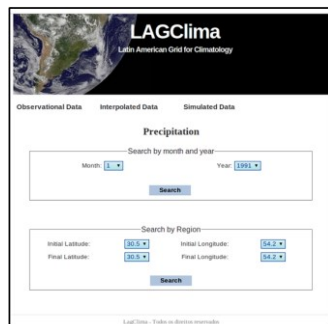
LAGClima
Latin American Grid for Climatology

Observational Data Interpolated Data Simulated Data

Precipitation

Search by month and year

Month: 1 Year: 1991

Search

Search by Region

Initial Latitude: 30.5 Initial Longitude: 54.2

Final Latitude: 30.5 Final Longitude: 54.2

Search

LagClima - Todos os direitos reservados